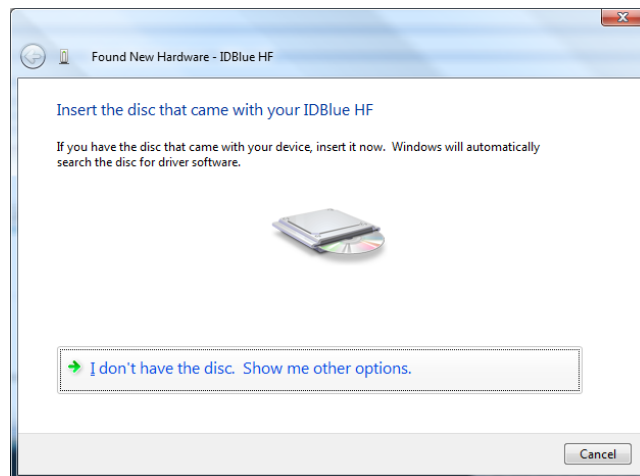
Found New Hardware - IDBlue HF

Insert the disc that came with your IDBlue HF

If you have the disc that came with your device, insert it now. Windows will automatically search the disc for driver software.

I don't have the disc. Show me other options.

Cancel